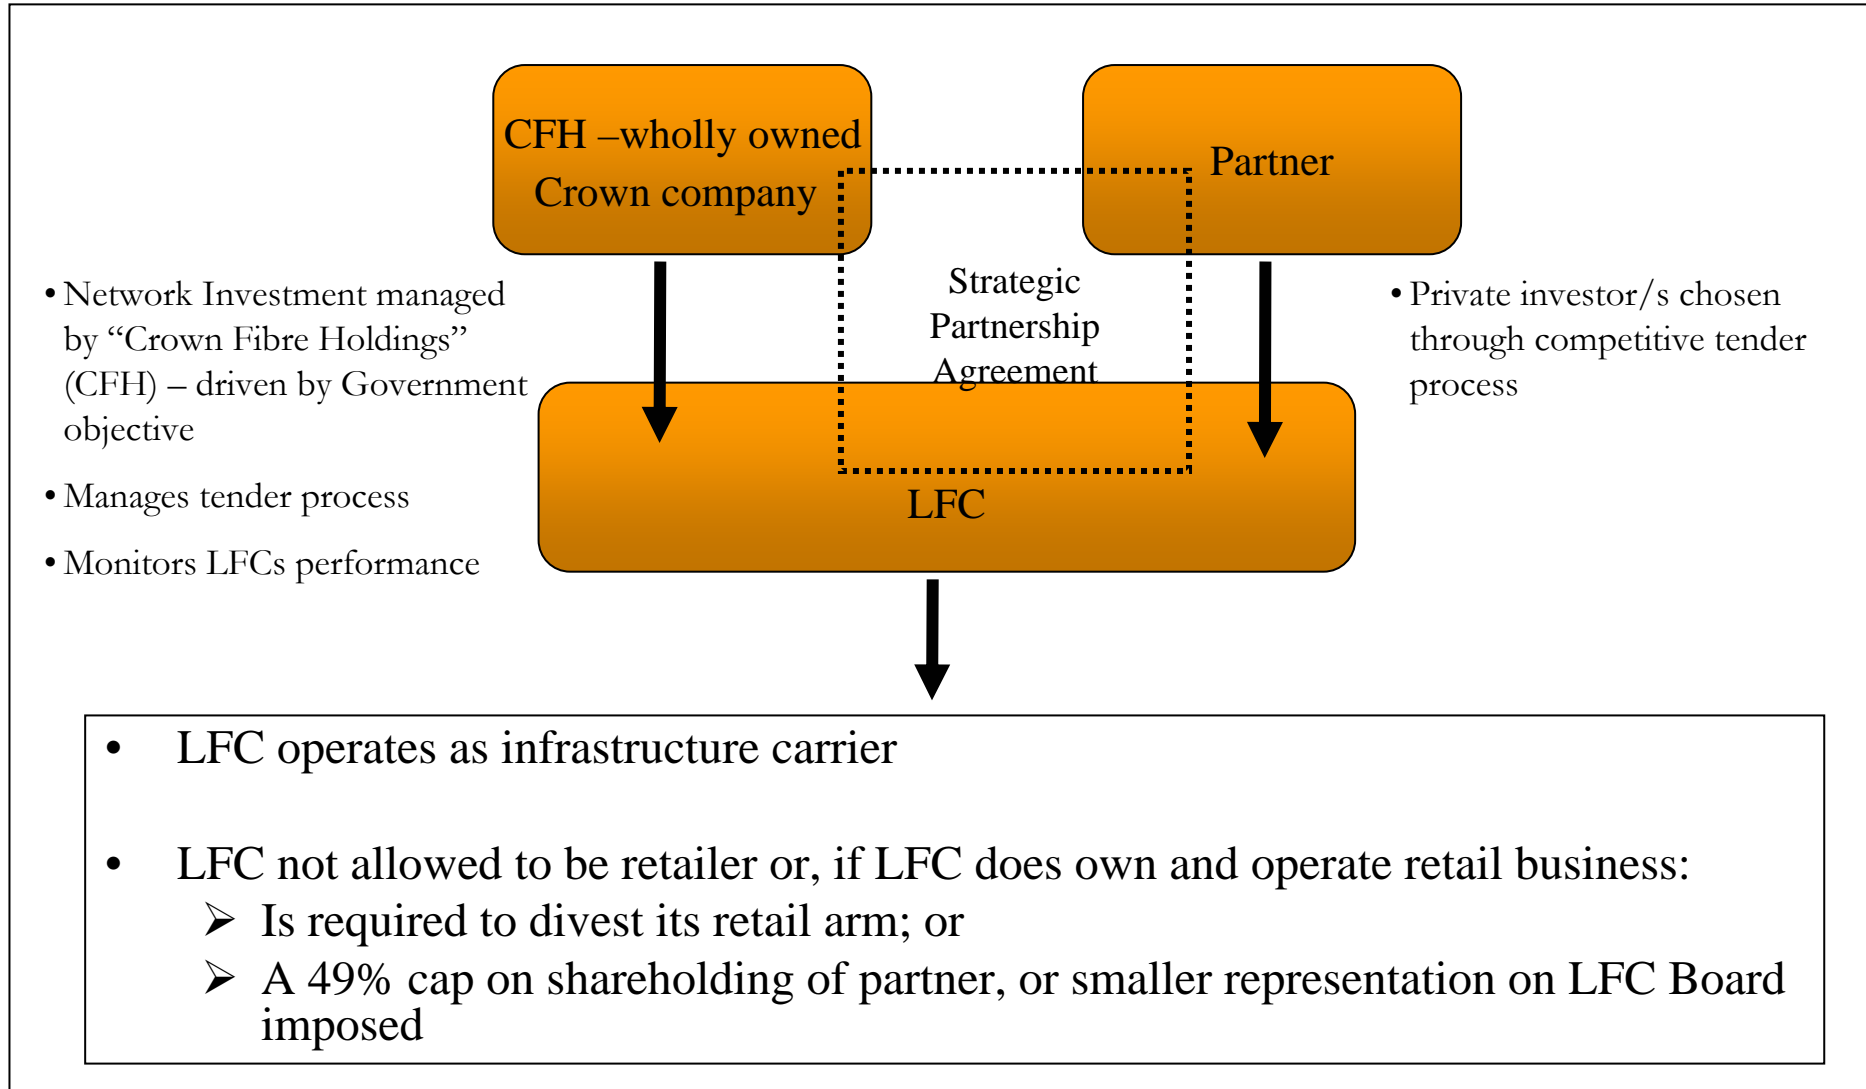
CFH –wholly owned Crown company

Partner

Strategic Partnership Agreement

• Network Investment managed by “Crown Fibre Holdings” (CFH) – driven by Government objective

• Manages tender process

• Monitors LFCs performance

• Private investor/s chosen through competitive tender process

LFC

• LFC operates as infrastructure carrier

• LFC not allowed to be retailer or, if LFC does own and operate retail business:
➢ Is required to divest its retail arm; or
➢ A 49% cap on shareholding of partner, or smaller representation on LFC Board imposed